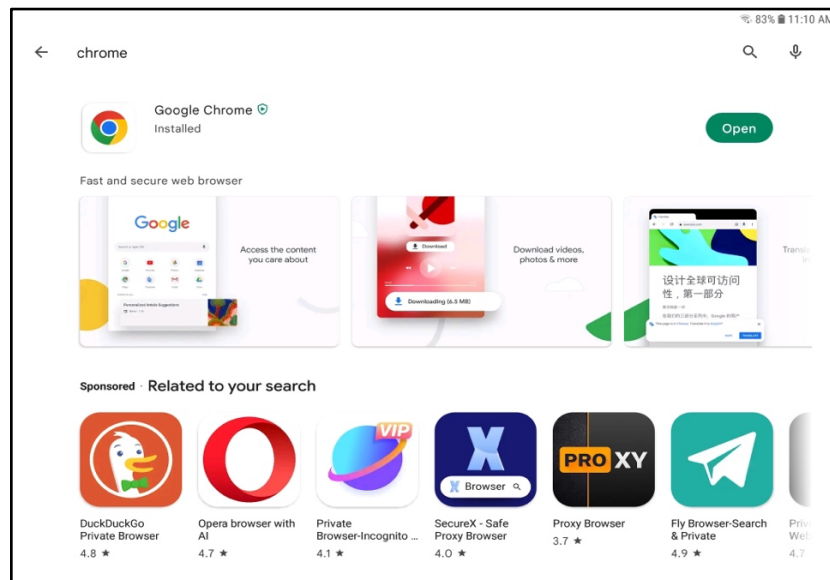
83% 11:10 AM

chrome

Google Chrome
Installed

Open

Fast and secure web browser

Google

Access the content you care about

Download

Downloading (6.5 MB)

Download videos, photos & more

设计全球可访问性，第一部分

Transl In

Sponsored · Related to your search

VIP

Browser

PRO XY

DuckDuckGo Private Browser
4.8 ★

Opera browser with AI
4.7 ★

Private Browser-Incognito ...
4.1 ★

SecureX - Safe Proxy Browser
4.0 ★

Proxy Browser
3.7 ★

Fly Browser-Search & Private
4.9 ★

Priv We
4.7